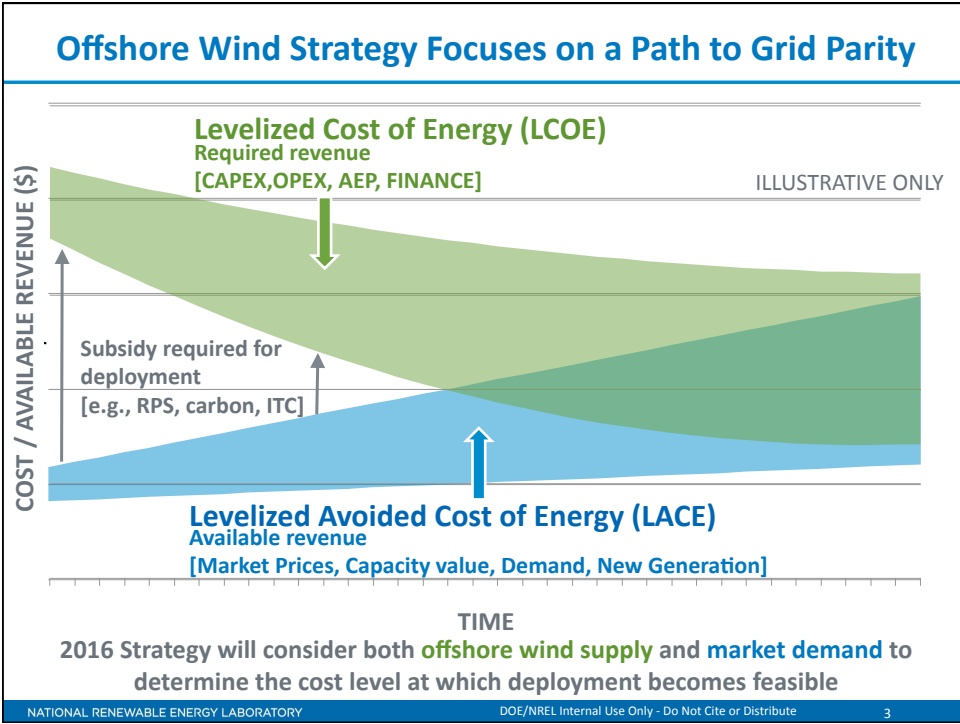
Offshore Wind Strategy Focuses on a Path to Grid Parity

Levelized Cost of Energy (LCOE)
Required revenue
[CAPEX,OPEX, AEP, FINANCE]

ILLUSTRATIVE ONLY

COST / AVAILABLE REVENUE ($)

Subsidy required for deployment
[e.g., RPS, carbon, ITC]

Levelized Avoided Cost of Energy (LACE)
Available revenue
[Market Prices, Capacity value, Demand, New Generation]

TIME

2016 Strategy will consider both offshore wind supply and market demand to determine the cost level at which deployment becomes feasible

NATIONAL RENEWABLE ENERGY LABORATORY

DOE/NREL Internal Use Only - Do Not Cite or Distribute

3